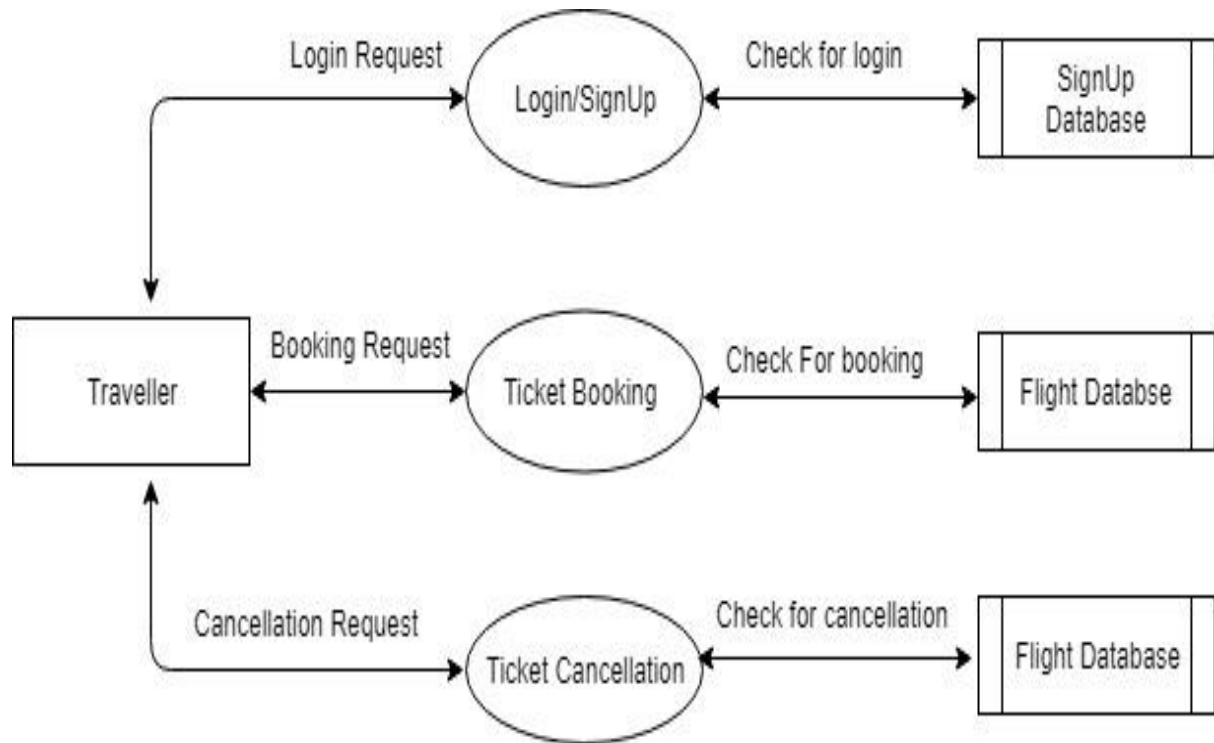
Login Request

Login/SignUp

Check for login

SignUp Database

Traveller

Booking Request

Ticket Booking

Check For booking

Flight Databse

Cancellation Request

Ticket Cancellation

Check for cancellation

Flight Database